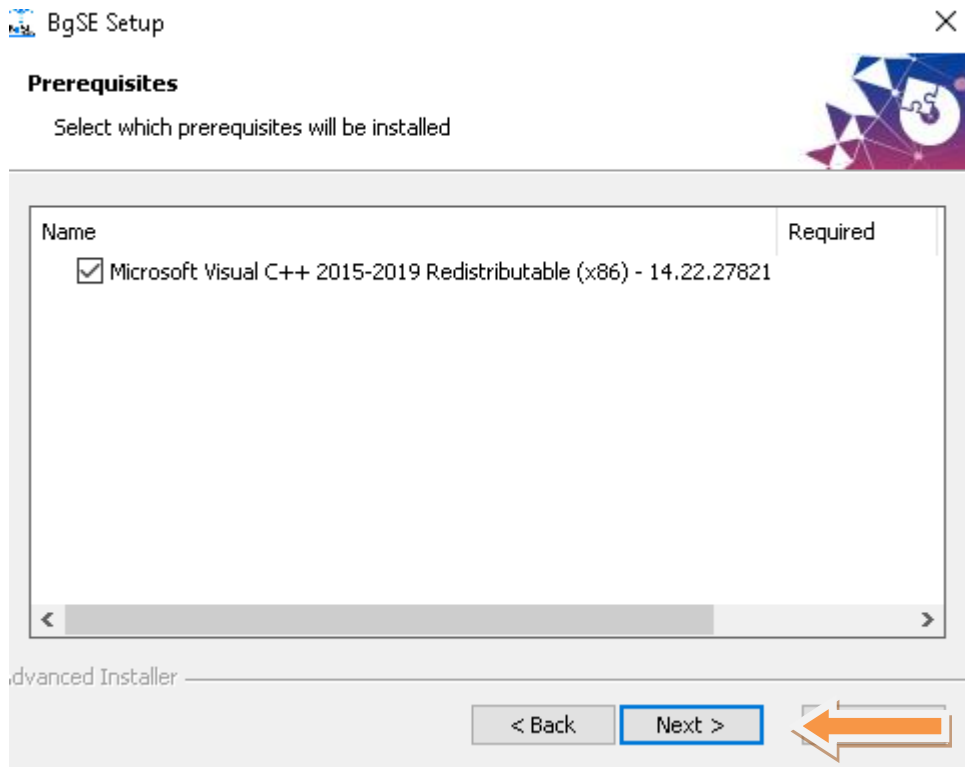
BgSE Setup

Prerequisites

Select which prerequisites will be installed

| Name | Required |
|---|---|
| Microsoft Visual C++ 2015-2019 Redistributable (x86) - 14.22.27821 | |

dvanced Installer

< Back

Next >